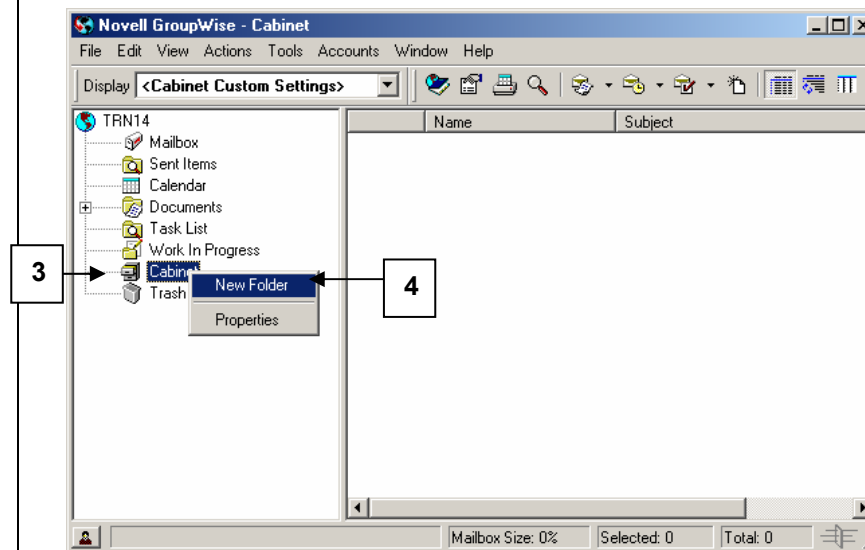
Novell GroupWise - Cabinet

File Edit View Actions Tools Accounts Window Help

Display <Cabinet Custom Settings>

TRN14
Mailbox
Sent Items
Calendar
Documents
Task List
Work In Progress
Cabinet
Trash

New Folder
Properties

3

4

Name
Subject

Mailbox Size: 0%
Selected: 0
Total: 0